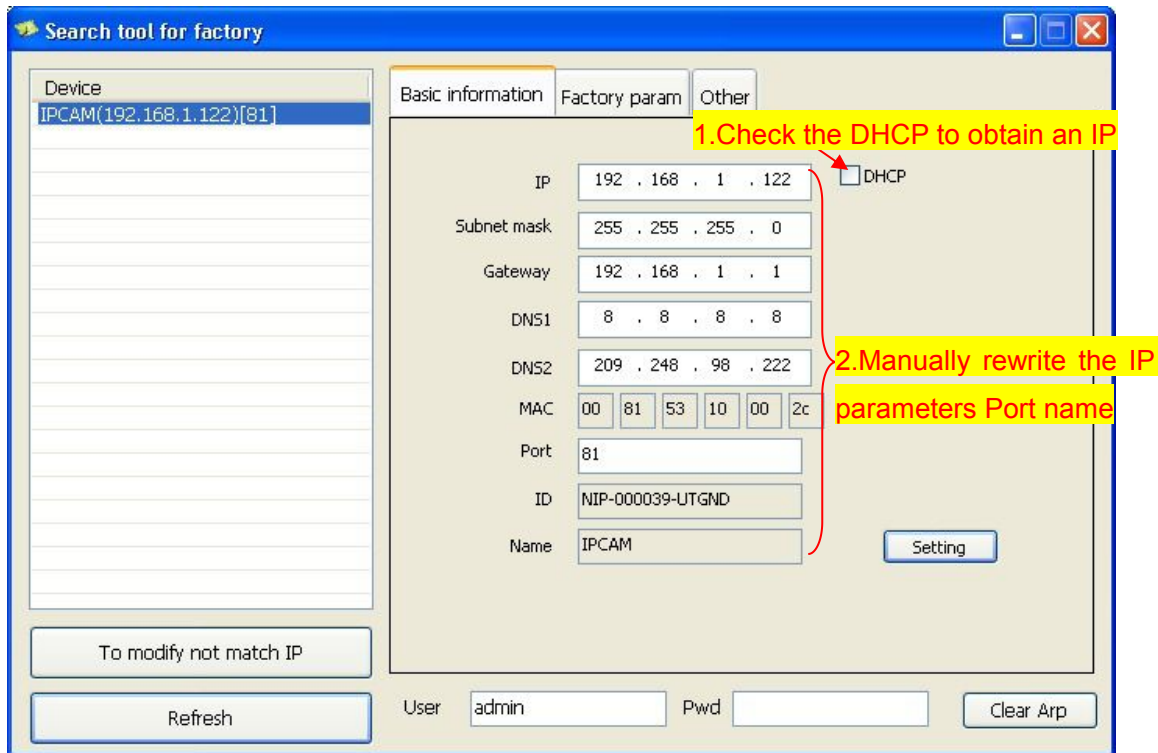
Search tool for factory

Device
IPCAM(192.168.1.122)[81]

Basic information
Factory param
Other

1.Check the DHCP to obtain an IP

DHCP

IP 192 . 168 . 1 . 122
Subnet mask 255 . 255 . 255 . 0
Gateway 192 . 168 . 1 . 1
DNS1 8 . 8 . 8 . 8
DNS2 209 . 248 . 98 . 222
MAC 00 81 53 10 00 2c
Port 81
ID NIP-000039-UTGND
Name IPCAM

2.Manually rewrite the IP parameters Port name

Setting

To modify not match IP

Refresh

User admin
Pwd

Clear Arp